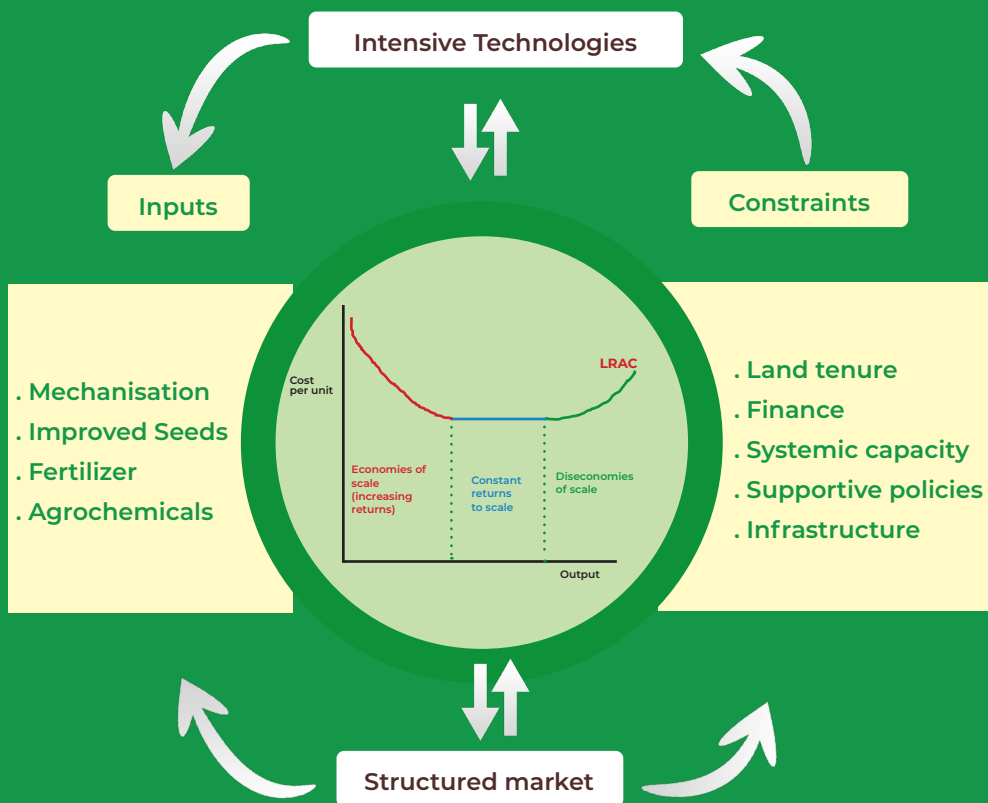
Intensive Technologies

Inputs

Constraints

. Mechanisation
. Improved Seeds
. Fertilizer
. Agrochemicals

Cost per unit

LRAC

Economies of scale (increasing returns)

Constant returns to scale

Diseconomies of scale

Output

. Land tenure
. Finance
. Systemic capacity
. Supportive policies
. Infrastructure

Structured market